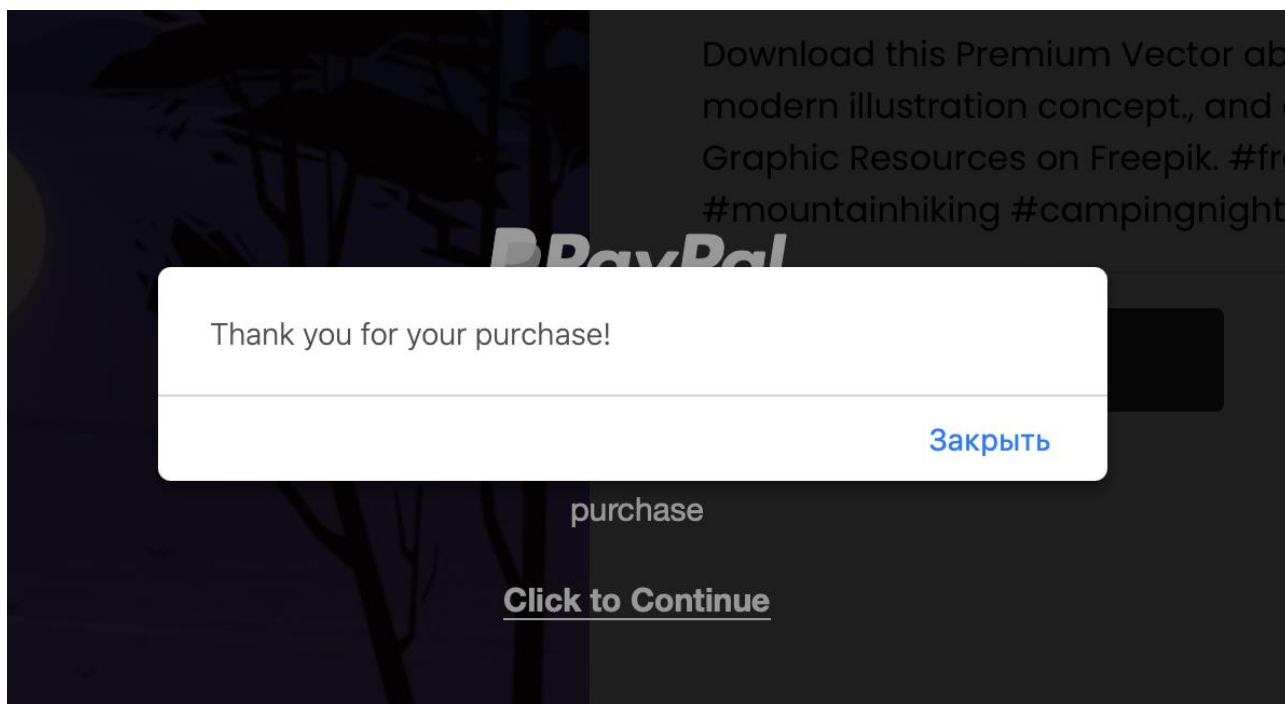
Download this Premium Vector ab
modern illustration concept., and
Graphic Resources on Freepik. #fr
#mountainhiking #campingnight

PayPal

Thank you for your purchase!

Закрыть

purchase

Click to Continue